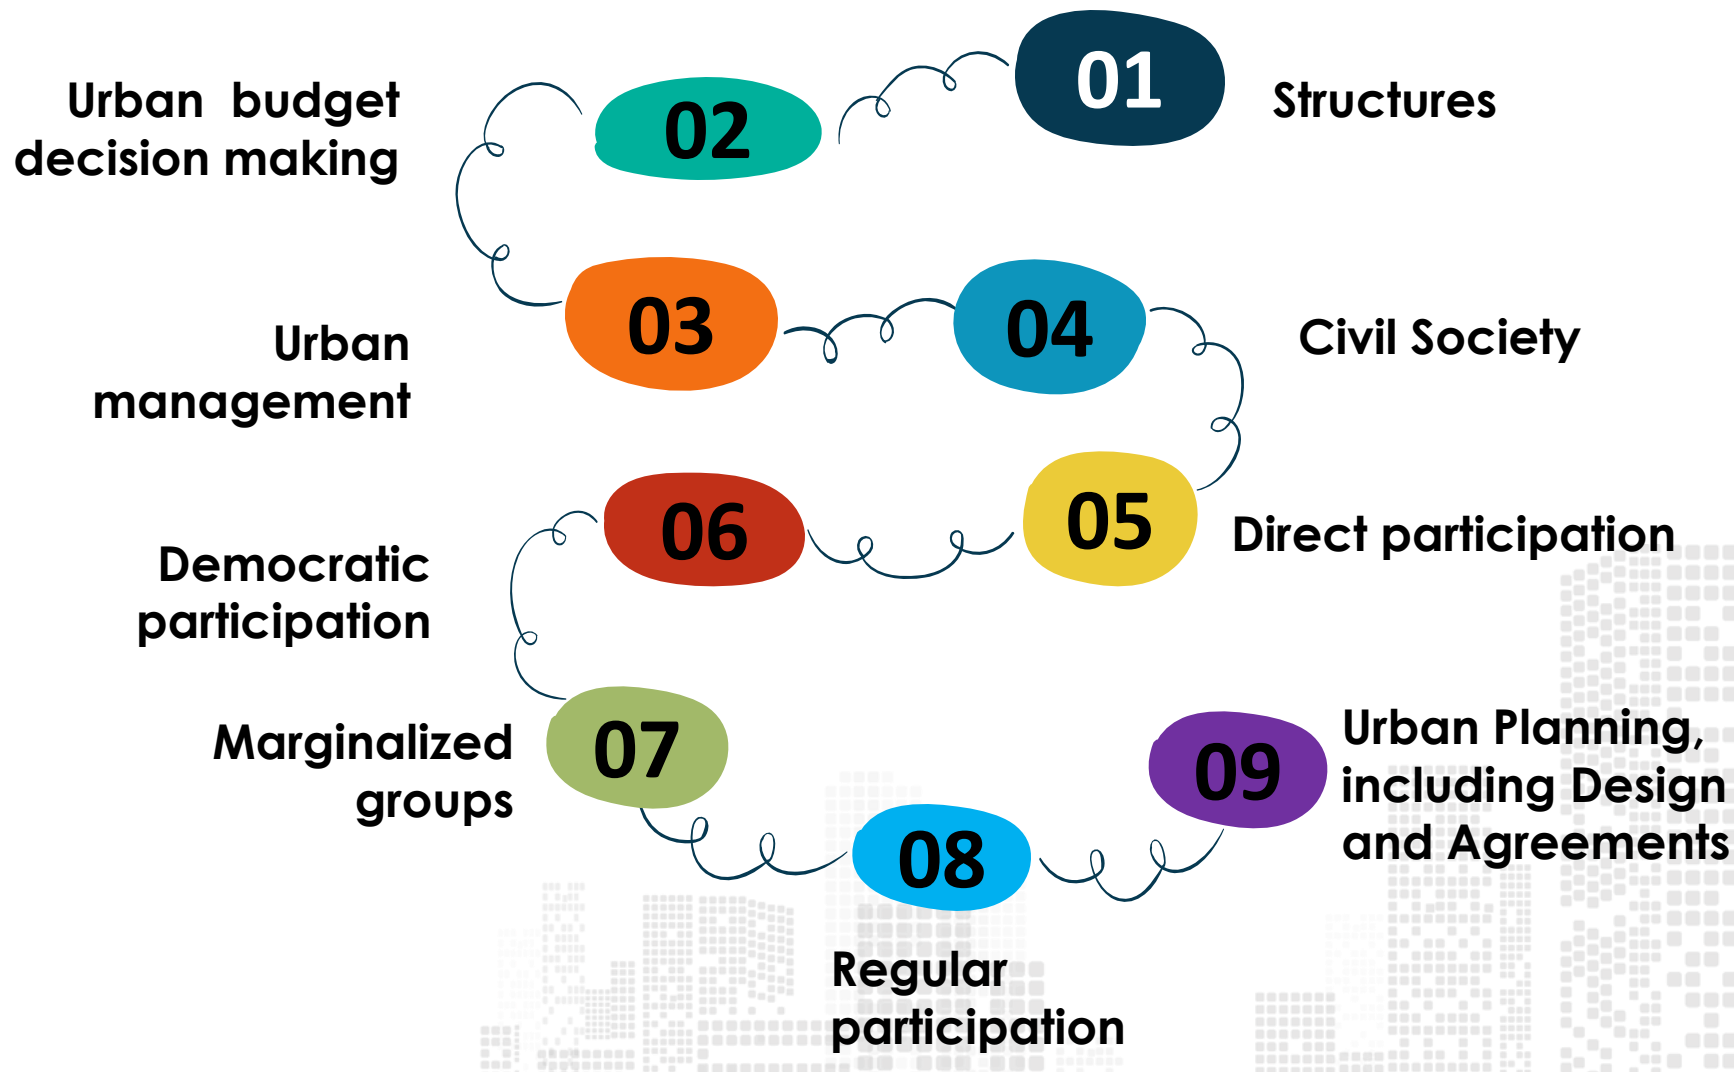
01 Structures

02 Urban budget decision making

03 Urban management

04 Civil Society

05 Direct participation

06 Democratic participation

07 Marginalized groups

08 Regular participation

09 Urban Planning, including Design and Agreements